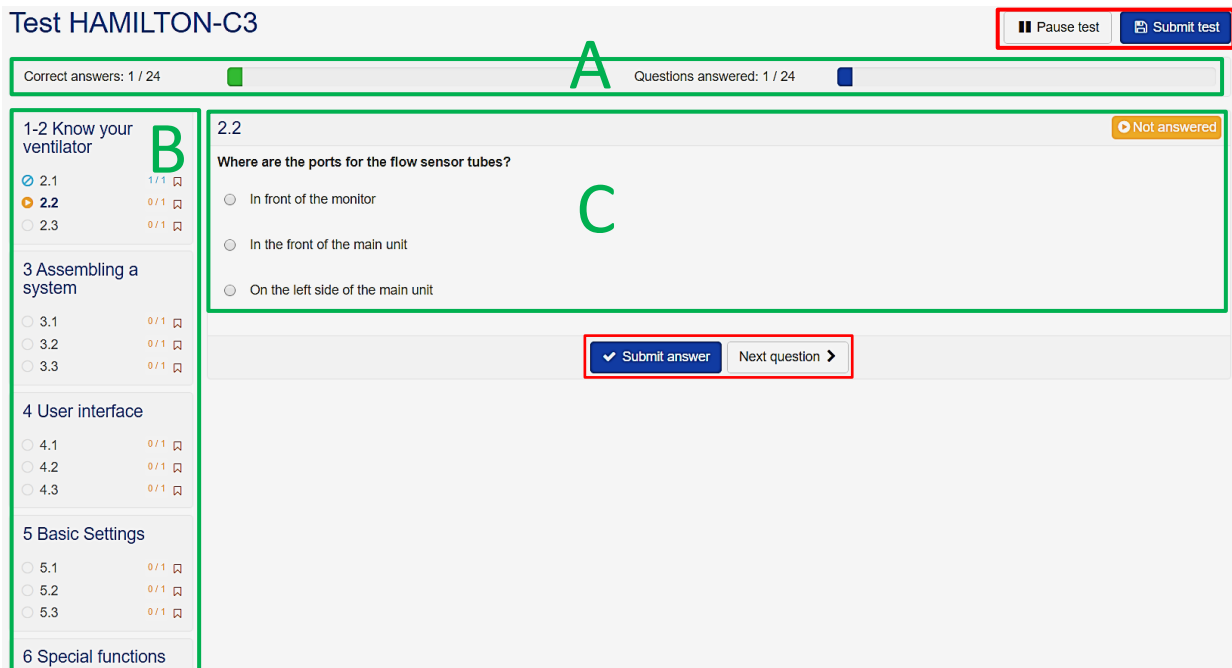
Test HAMILTON-C3

Pause test
Submit test

A

Correct answers: 1 / 24
Questions answered: 1 / 24

B

1-2 Know your ventilator
2.1 1 / 1
2.2 0 / 1
2.3 0 / 1

3 Assembling a system
3.1 0 / 1
3.2 0 / 1
3.3 0 / 1

4 User interface
4.1 0 / 1
4.2 0 / 1
4.3 0 / 1

5 Basic Settings
5.1 0 / 1
5.2 0 / 1
5.3 0 / 1

6 Special functions

2.2
Not answered

Where are the ports for the flow sensor tubes?

C

In front of the monitor

In the front of the main unit

On the left side of the main unit

Submit answer
Next question